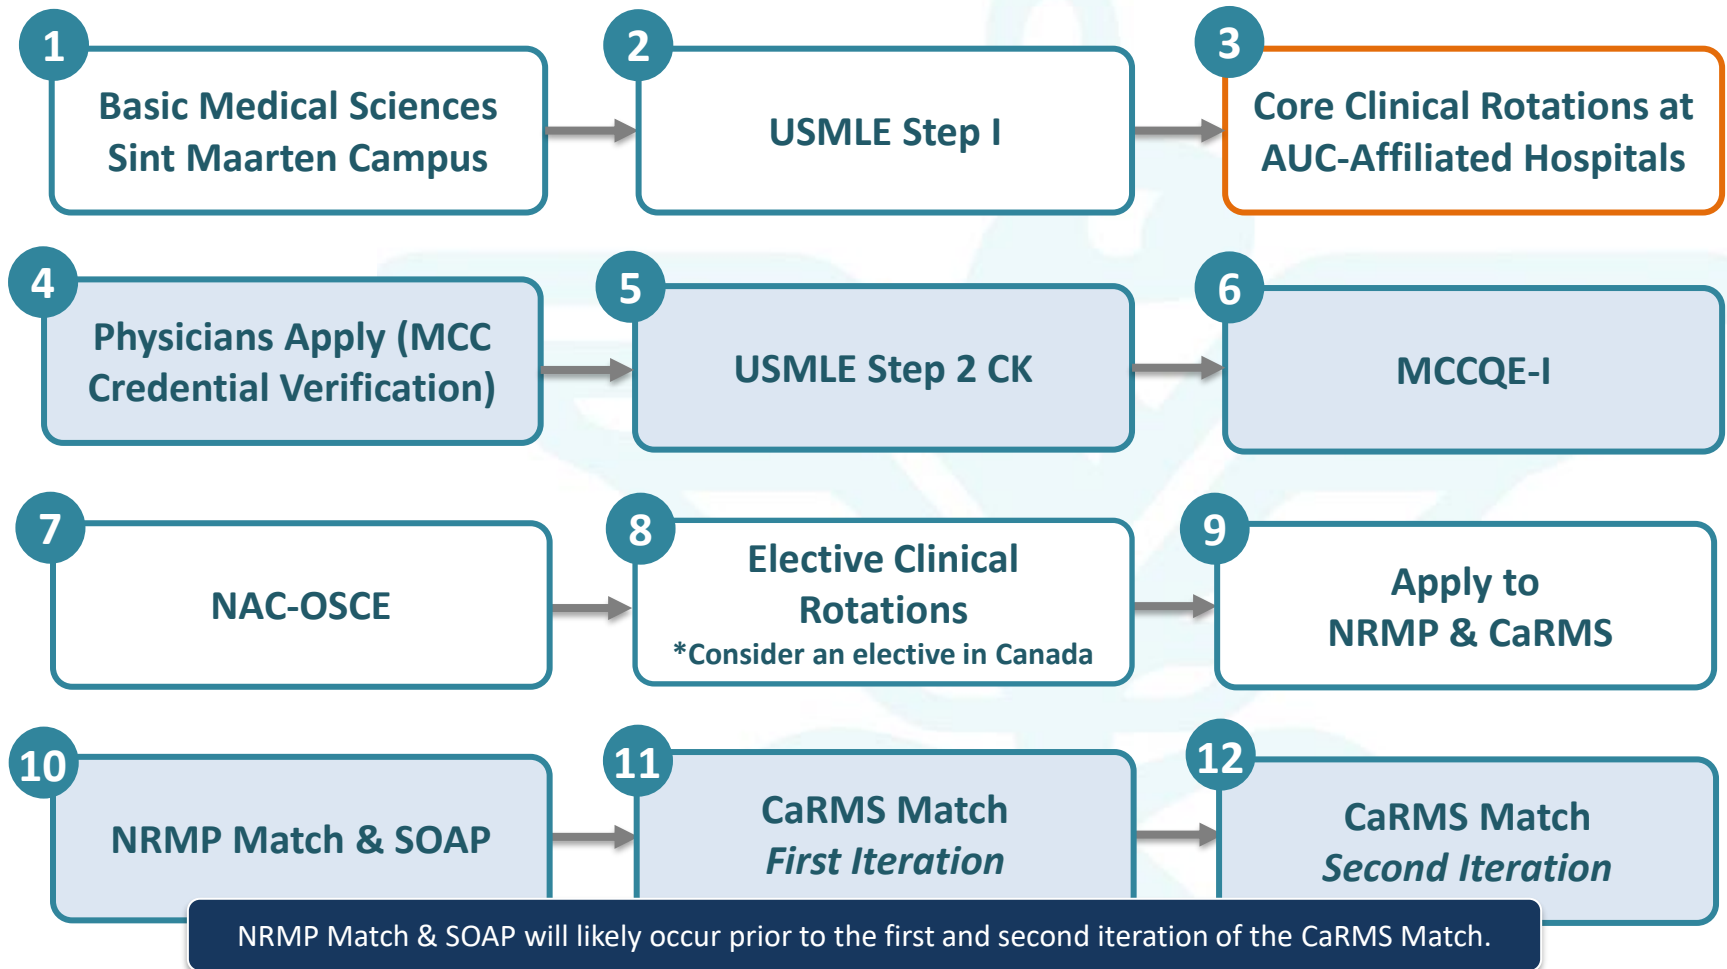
1
Basic Medical Sciences Sint Maarten Campus

2
USMLE Step I

3
Core Clinical Rotations at AUC-Affiliated Hospitals

4
Physicians Apply (MCC Credential Verification)

5
USMLE Step 2 CK

6
MCCQE-I

7
NAC-OSCE

8
Elective Clinical Rotations
*Consider an elective in Canada

9
Apply to NRMP & CaRMS

10
NRMP Match & SOAP

11
CaRMS Match
*First Iteration*

12
CaRMS Match
*Second Iteration*

NRMP Match & SOAP will likely occur prior to the first and second iteration of the CaRMS Match.